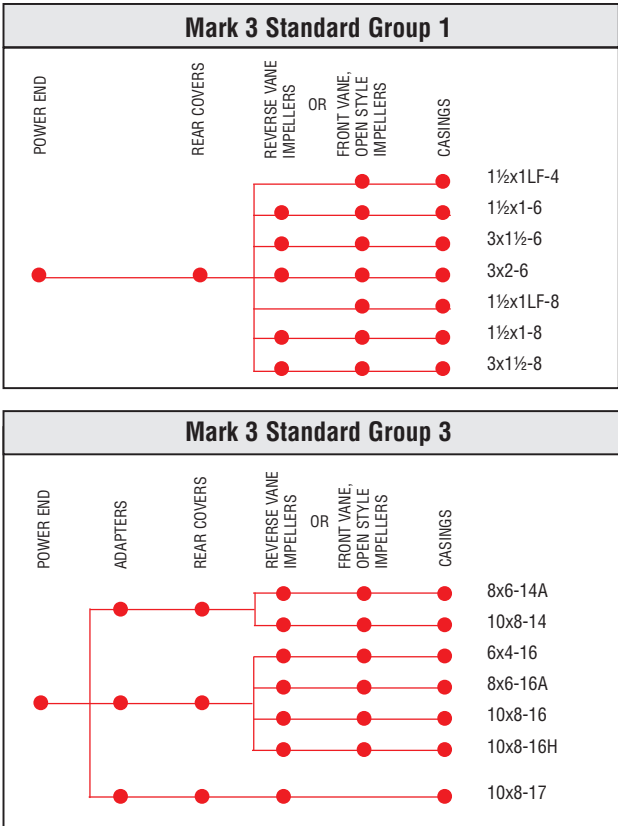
Mark 3 Standard Group 1

POWER END

REAR COVERS

REVERSE VANE IMPELLERS

OR

FRONT VANE, OPEN STYLE IMPELLERS

CASINGS

1½x1LF-4
1½x1-6
3x1½-6
3x2-6
1½x1LF-8
1½x1-8
3x1½-8

Mark 3 Standard Group 3

POWER END

ADAPTERS

REAR COVERS

REVERSE VANE IMPELLERS

OR

FRONT VANE, OPEN STYLE IMPELLERS

CASINGS

8x6-14A
10x8-14
6x4-16
8x6-16A
10x8-16
10x8-16H
10x8-17